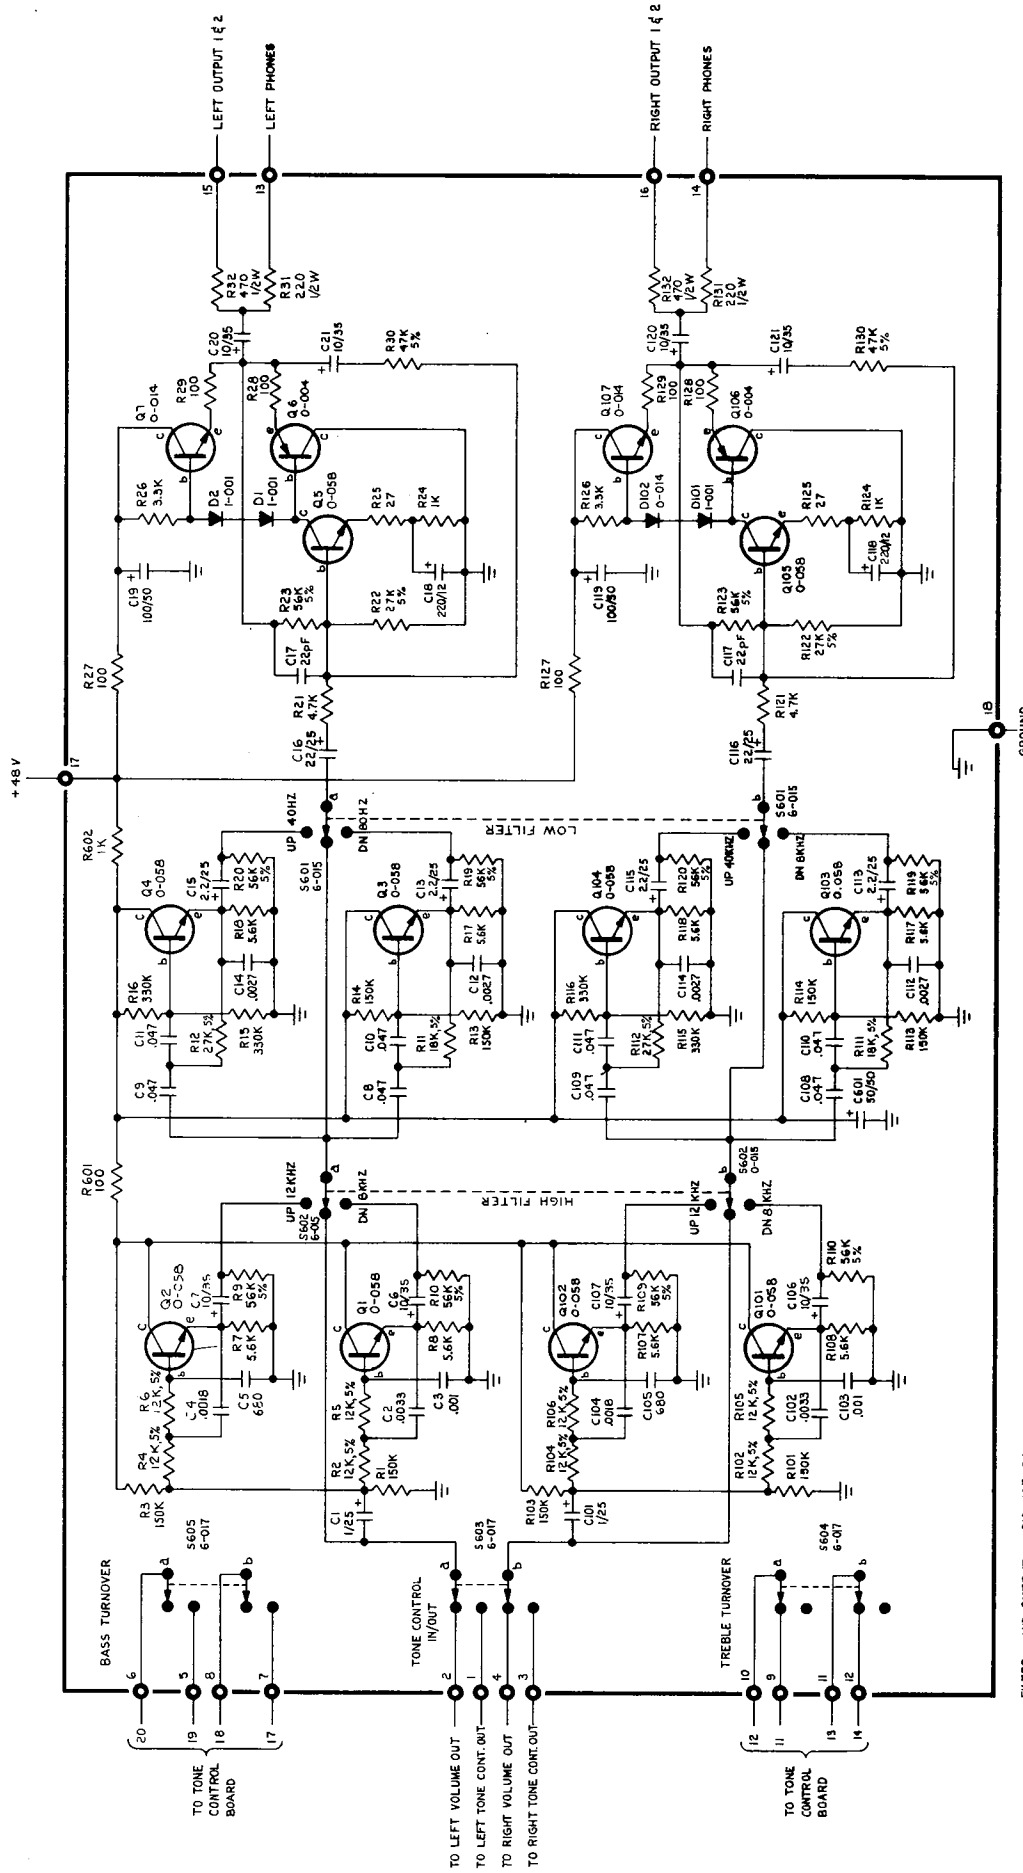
LEFT OUTPUT 1 & 2
LEFT PHONES
RIGHT OUTPUT 1 & 2
RIGHT PHONES
15
13
16
14
+48V
17
18
GROUND
R32 470 1/2W
R31 220 1/2W
R132 470 1/2W
R131 220 1/2W
C20 10/35
C21 10/35
R30 47K 5%
C120 10/35
C121 10/35
R130 47K 5%
Q7 0-014
R29 100
R28 100
Q6 0-004
Q107 0-014
R129 100
R128 100
Q106 0-004
R26 3.3K
D2 1-001
D1 1-001
Q5 0-058
R25 27
R24 1K
R126 3.3K
D102 0-014
D101 1-001
R125 27
R124 1K
C118 220/12
Q105 0-058
C19 100/50
R23 56K 5%
R22 27K 5%
C18 220/12
C119 100/50
R123 56K 5%
R122 27K 5%
C17 22pF
C117 22pF
R27 100
R127 100
R21 4.7K
R121 4.7K
C16 22/25
C116 22/25
R602 1K
UP 40HZ
DN 80HZ
S601 6-015
LOW FILTER
UP 40KHZ
DN 8KHZ
S601 6-015
Q4 0-058
C15 2.2/25
R20 56K 5%
R18 5.6K
R16 330K
C14 .0027
C11 .047
R12 27K 5%
R15 330K
C9 .047
Q3 0-058
C13 2.2/25
R19 56K 5%
R17 5.6K
R14 150K
C12 .0027
C10 .047
R11 18K 5%
R13 150K
C8 .047
Q104 0-058
C115 2.2/25
R120 56K 5%
R118 5.6K
R116 330K
C114 .0027
C111 .047
R112 27K 5%
R115 330K
C109 .047
Q103 0-058
C113 2.2/25
R119 56K 5%
R117 5.6K
R114 150K
C112 .0027
C110 .047
R111 18K 5%
R113 150K
C108 .047
C601 50/50
R601 100
UP 12KHZ
DN 6KHZ
S602 6-015
HIGH FILTER
UP 12KHZ
DN 8KHZ
S602 6-015
Q2 0-058
C7 10/35
R9 56K 5%
R7 5.6K
R6 12K 5%
C4 .0018
C5 680
R4 12K 5%
R3 150K
Q1 0-058
C6 10/35
R10 56K 5%
R8 5.6K
R5 12K 5%
C2 .0033
C3 .001
R2 12K 5%
R1 150K
C1 1/25
Q102 0-058
C107 10/35
R109 56K 5%
R107 5.6K
R106 12K 5%
C104 .0018
C105 680
R104 12K 5%
R103 150K
C101 1/25
Q101 0-058
C106 10/35
R110 56K 5%
R108 5.6K
R105 12K 5%
C102 .0033
C103 .001
R102 12K 5%
R101 150K
S605 6-017
S603 6-017
S604 6-017
a b
BASS TURNOVER
TONE CONTROL IN/OUT
TREBLE TURNOVER
6 5 8 7
2 1 4 3
10 9 11 12
20 19 18 17
12 11 13 14
TO TONE CONTROL BOARD
TO LEFT VOLUME OUT
TO LEFT TONE CONT. OUT
TO RIGHT VOLUME OUT
TO RIGHT TONE CONT. OUT
TO TONE CONTROL BOARD